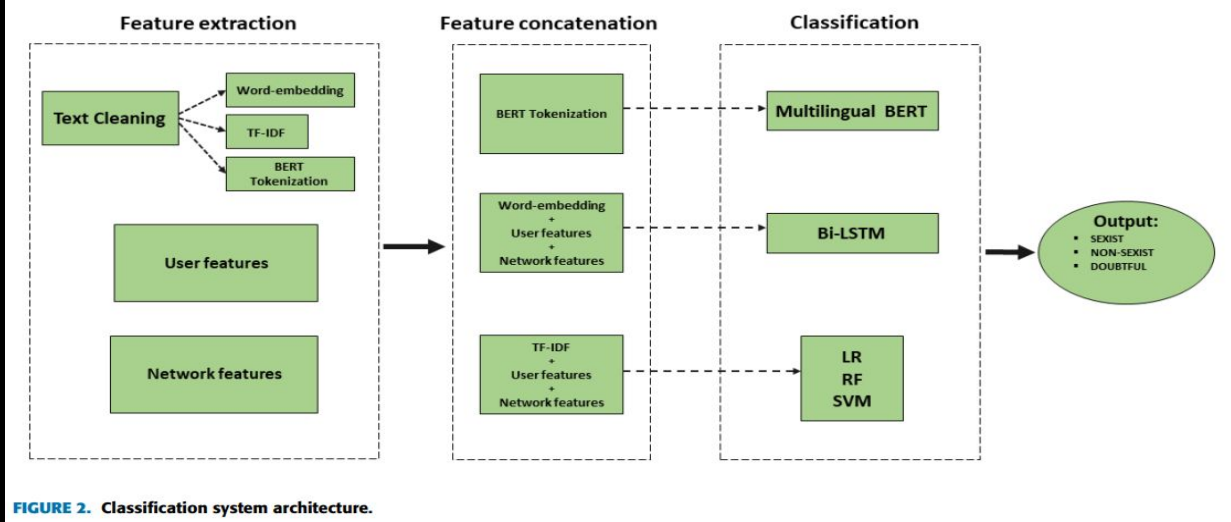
Feature extraction

Text Cleaning

Word-embedding

TF-IDF

BERT Tokenization

User features

Network features

Feature concatenation

BERT Tokenization

Word-embedding + User features + Network features

TF-IDF + User features + Network features

Classification

Multilingual BERT

Bi-LSTM

LR
RF
SVM

Output:
- SEXIST
- NON-SEXIST
- DOUBTFUL

FIGURE 2. Classification system architecture.